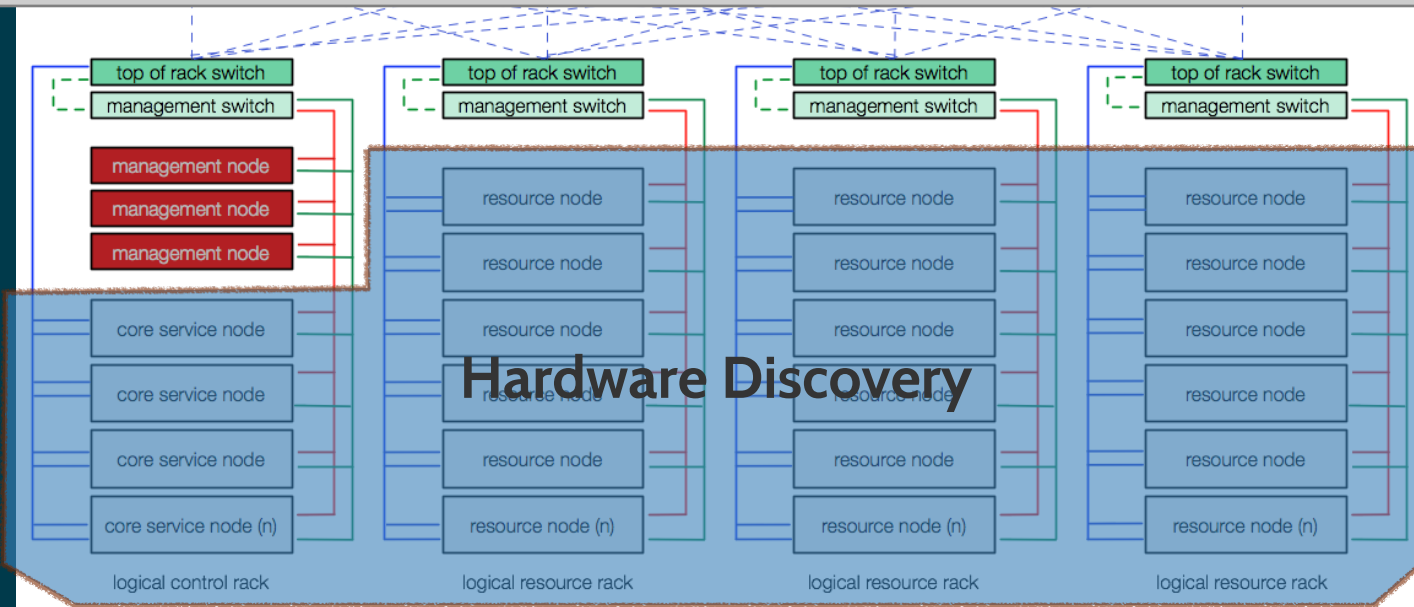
top of rack switch
management switch
management node
management node
management node
core service node
core service node
core service node
core service node (n)
logical control rack

top of rack switch
management switch
resource node
resource node
resource node
resource node
resource node
resource node (n)
logical resource rack

Hardware Discovery

top of rack switch
management switch
resource node
resource node
resource node
resource node
resource node
resource node (n)
logical resource rack

top of rack switch
management switch
resource node
resource node
resource node
resource node
resource node
resource node (n)
logical resource rack